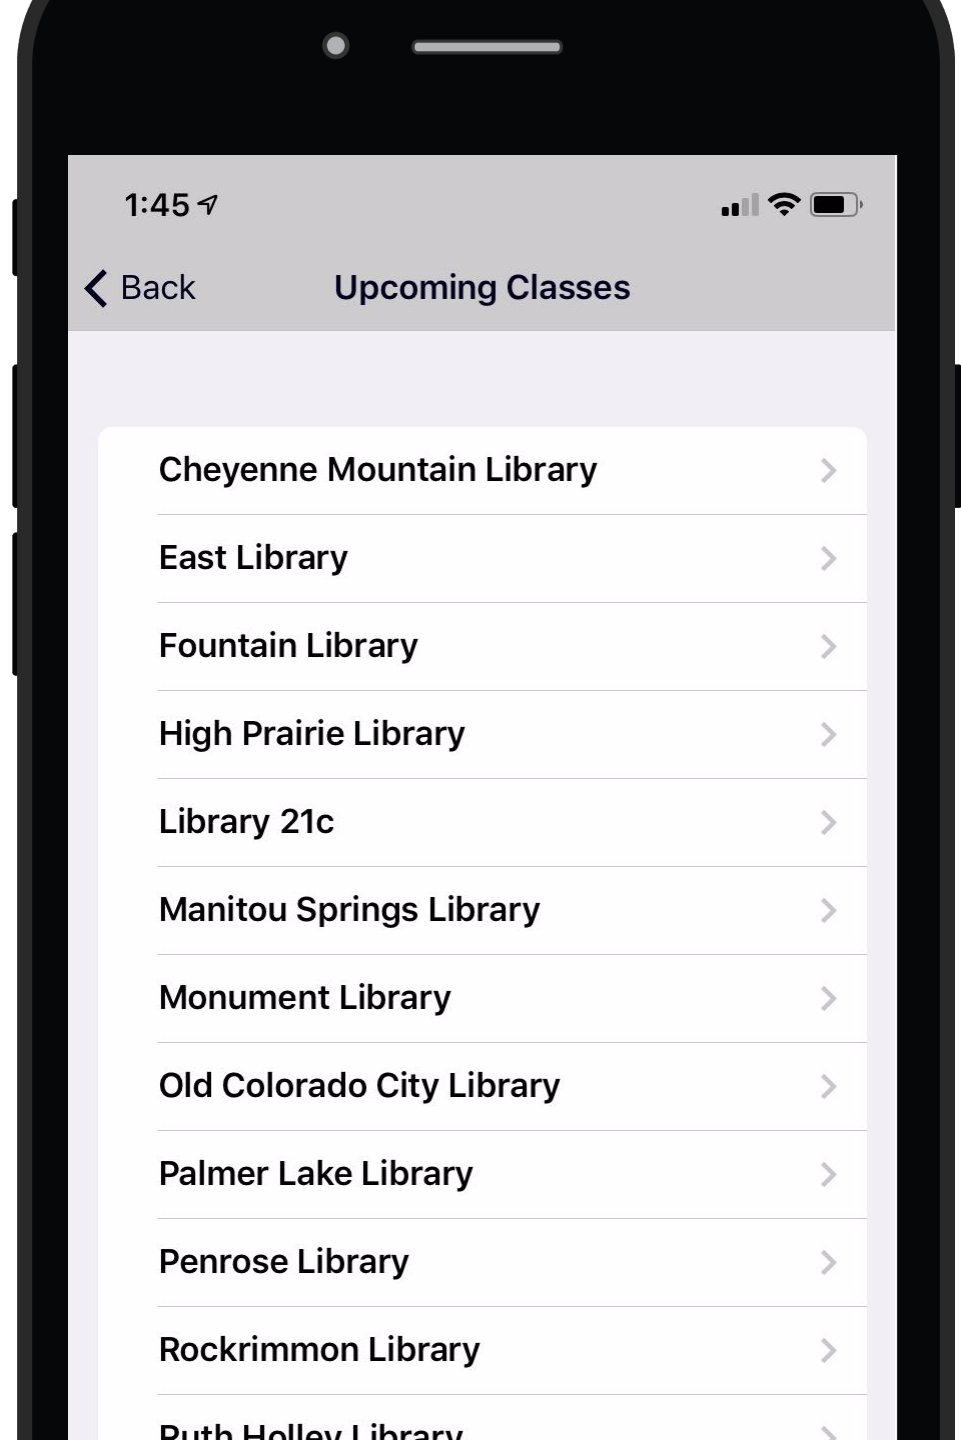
1:45

Back Upcoming Classes

Cheyenne Mountain Library
East Library
Fountain Library
High Prairie Library
Library 21c
Manitou Springs Library
Monument Library
Old Colorado City Library
Palmer Lake Library
Penrose Library
Rockrimmon Library
Ruth Holley Library